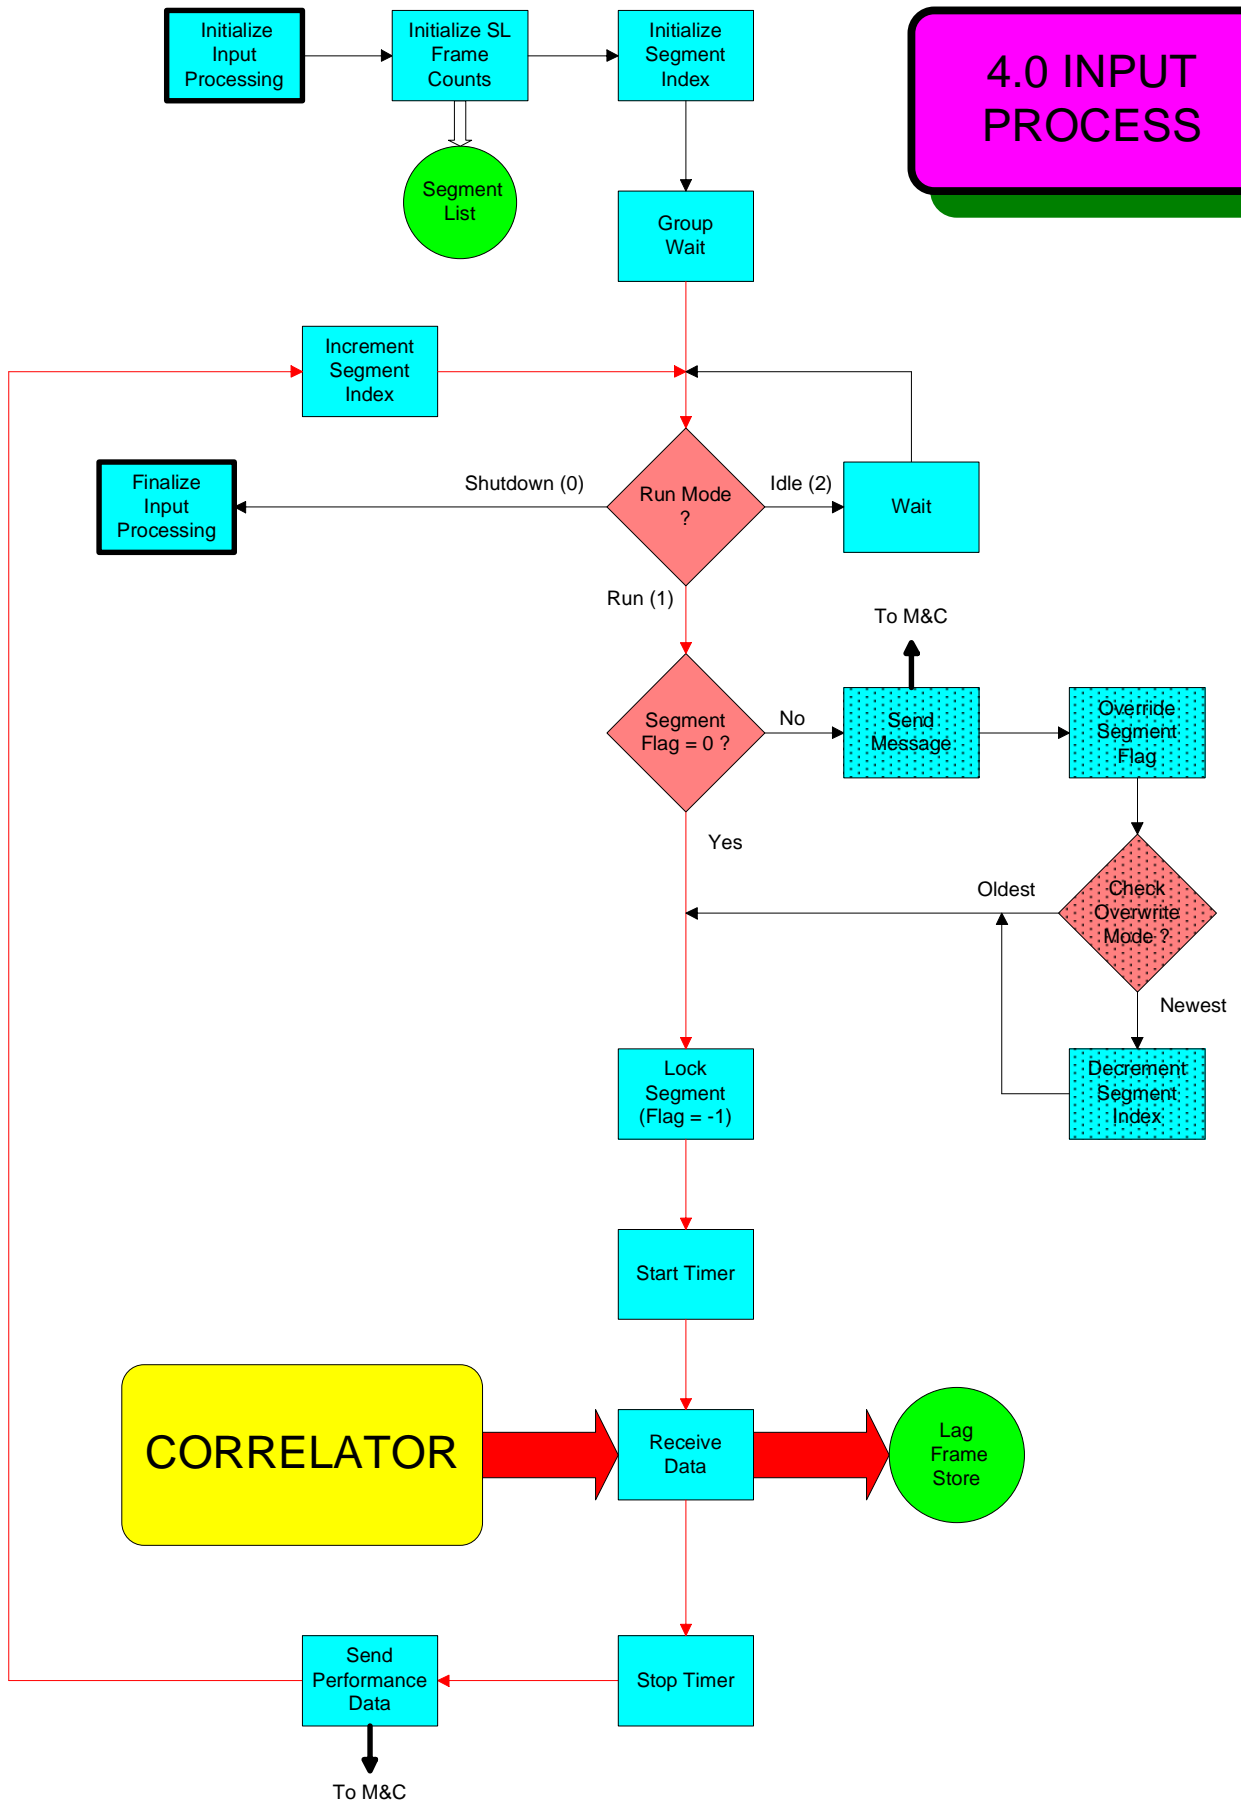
4.0 INPUT PROCESS

Initialize Input Processing

Initialize SL Frame Counts

Initialize Segment Index

Segment List

Group Wait

Increment Segment Index

Finalize Input Processing

Shutdown (0)

Run Mode ?

Idle (2)

Wait

Run (1)

To M&C

Segment Flag = 0 ?

No

Send Message

Override Segment Flag

Yes

Oldest

Check Overwrite Mode ?

Newest

Lock Segment (Flag = -1)

Decrement Segment Index

Start Timer

CORRELATOR

Receive Data

Lag Frame Store

Send Performance Data

Stop Timer

To M&C